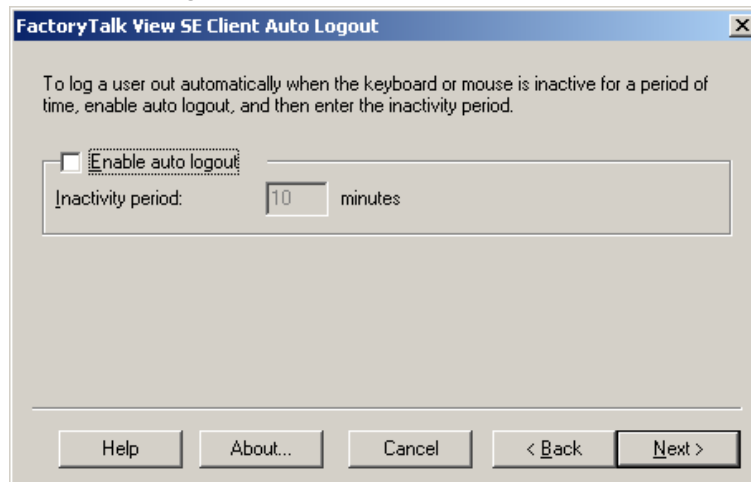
FactoryTalk View SE Client Auto Logout

To log a user out automatically when the keyboard or mouse is inactive for a period of time, enable auto logout, and then enter the inactivity period.

Enable auto logout

Inactivity period: 10 minutes

Help About... Cancel < Back Next >